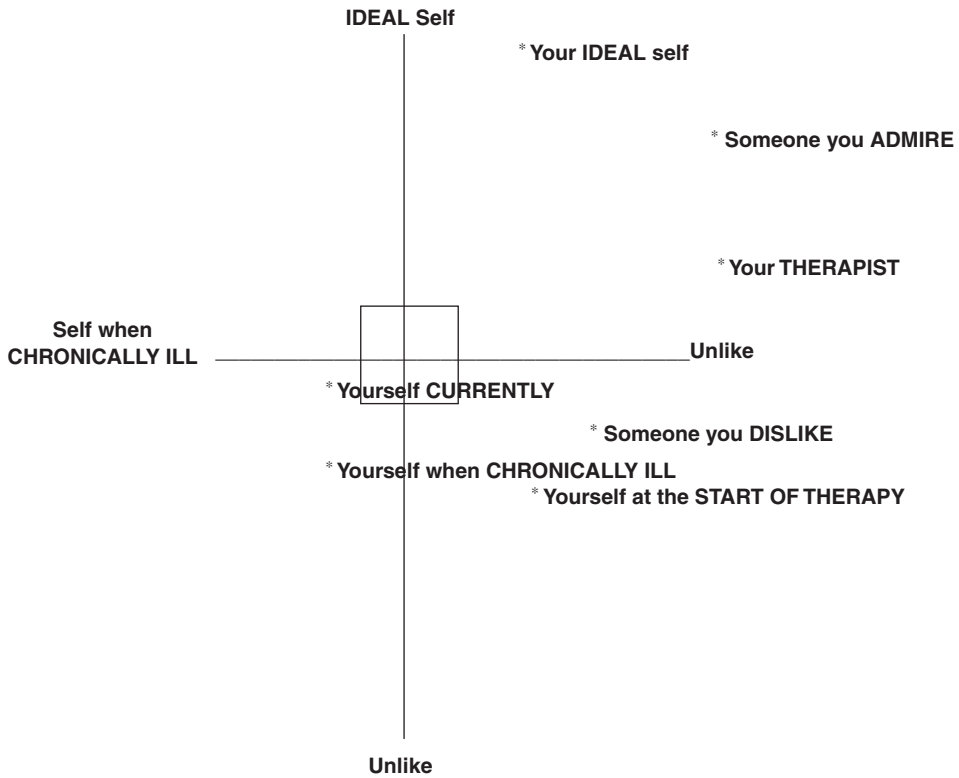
IDEAL Self

* Your IDEAL self

* Someone you ADMIRE

* Your THERAPIST

Self when CHRONICALLY ILL

Unlike

* Yourself CURRENTLY

* Someone you DISLIKE

* Yourself when CHRONICALLY ILL

* Yourself at the START OF THERAPY

Unlike